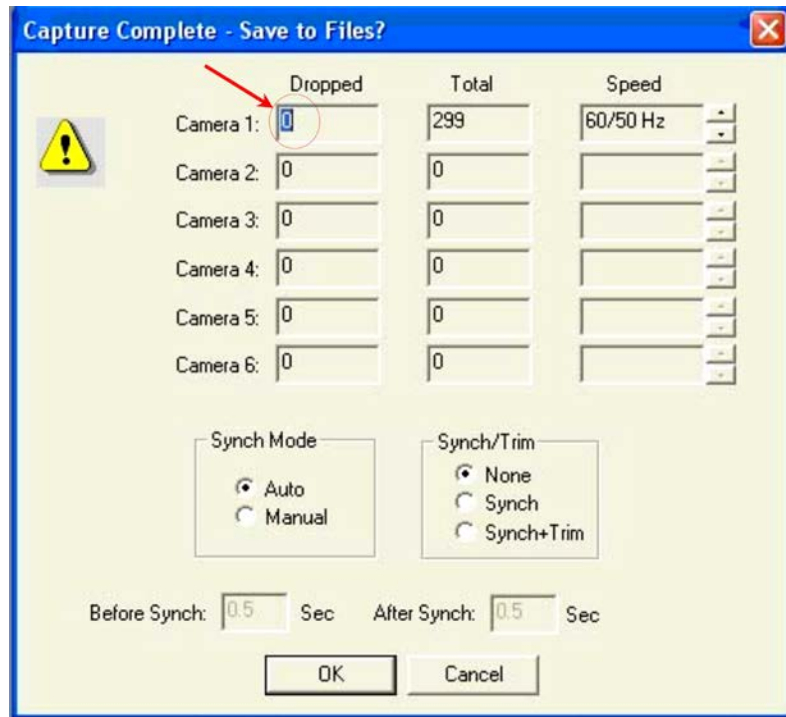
Capture Complete - Save to Files?

| | Dropped | Total | Speed |
|---|---|---|---|
| Camera 1: | 0 | 299 | 60/50 Hz |
| Camera 2: | 0 | 0 | |
| Camera 3: | 0 | 0 | |
| Camera 4: | 0 | 0 | |
| Camera 5: | 0 | 0 | |
| Camera 6: | 0 | 0 | |

Synch Mode
Auto
Manual

Synch/Trim
None
Synch
Synch+Trim

Before Synch: 0.5 Sec After Synch: 0.5 Sec

OK Cancel